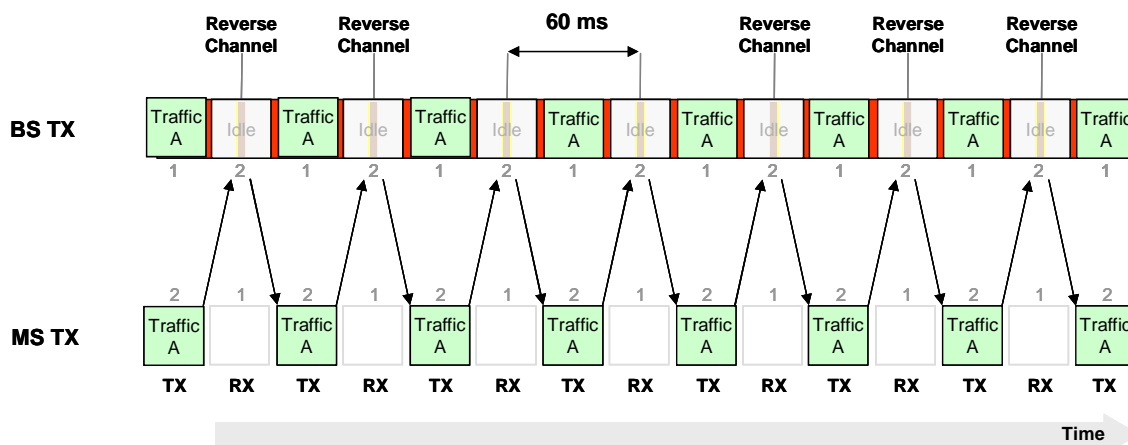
Reverse Channel

Reverse Channel

60 ms

Reverse Channel

Reverse Channel

Reverse Channel

BS TX

| Traffic A | Idle | Traffic A | Idle | Traffic A | Idle | Traffic A | Idle | Traffic A | Idle | Traffic A | Idle | Traffic A | Idle | Traffic A |
|---|---|---|---|---|---|---|---|---|---|---|---|---|---|---|
| 1 | 2 | 1 | 2 | 1 | 2 | 1 | 2 | 1 | 2 | 1 | 2 | 1 | 2 | 1 |

MS TX

| 2 | 1 | 2 | 1 | 2 | 1 | 2 | 1 | 2 | 1 | 2 | 1 | 2 | 1 | 2 |
|---|---|---|---|---|---|---|---|---|---|---|---|---|---|---|
| Traffic A | | Traffic A | | Traffic A | | Traffic A | | Traffic A | | Traffic A | | Traffic A | | Traffic A |
| TX | RX | TX | RX | TX | RX | TX | RX | TX | RX | TX | RX | TX | RX | TX |

Time